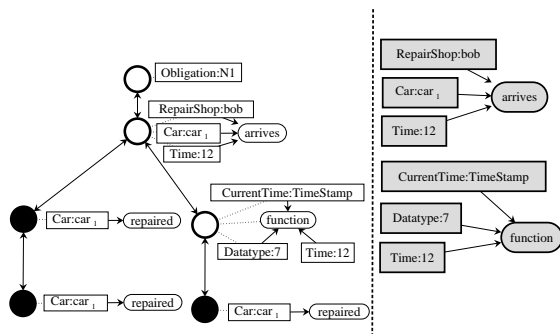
Obligation:N1

RepairShop:bob

Car:car $_1$

arrives

Time:12

CurrentTime:TimeStamp

function

Datatype:7

Time:12

Car:car $_1$

repaired

Car:car $_1$

repaired

Car:car $_1$

repaired

RepairShop:bob

Car:car $_1$

arrives

Time:12

CurrentTime:TimeStamp

Datatype:7

function

Time:12